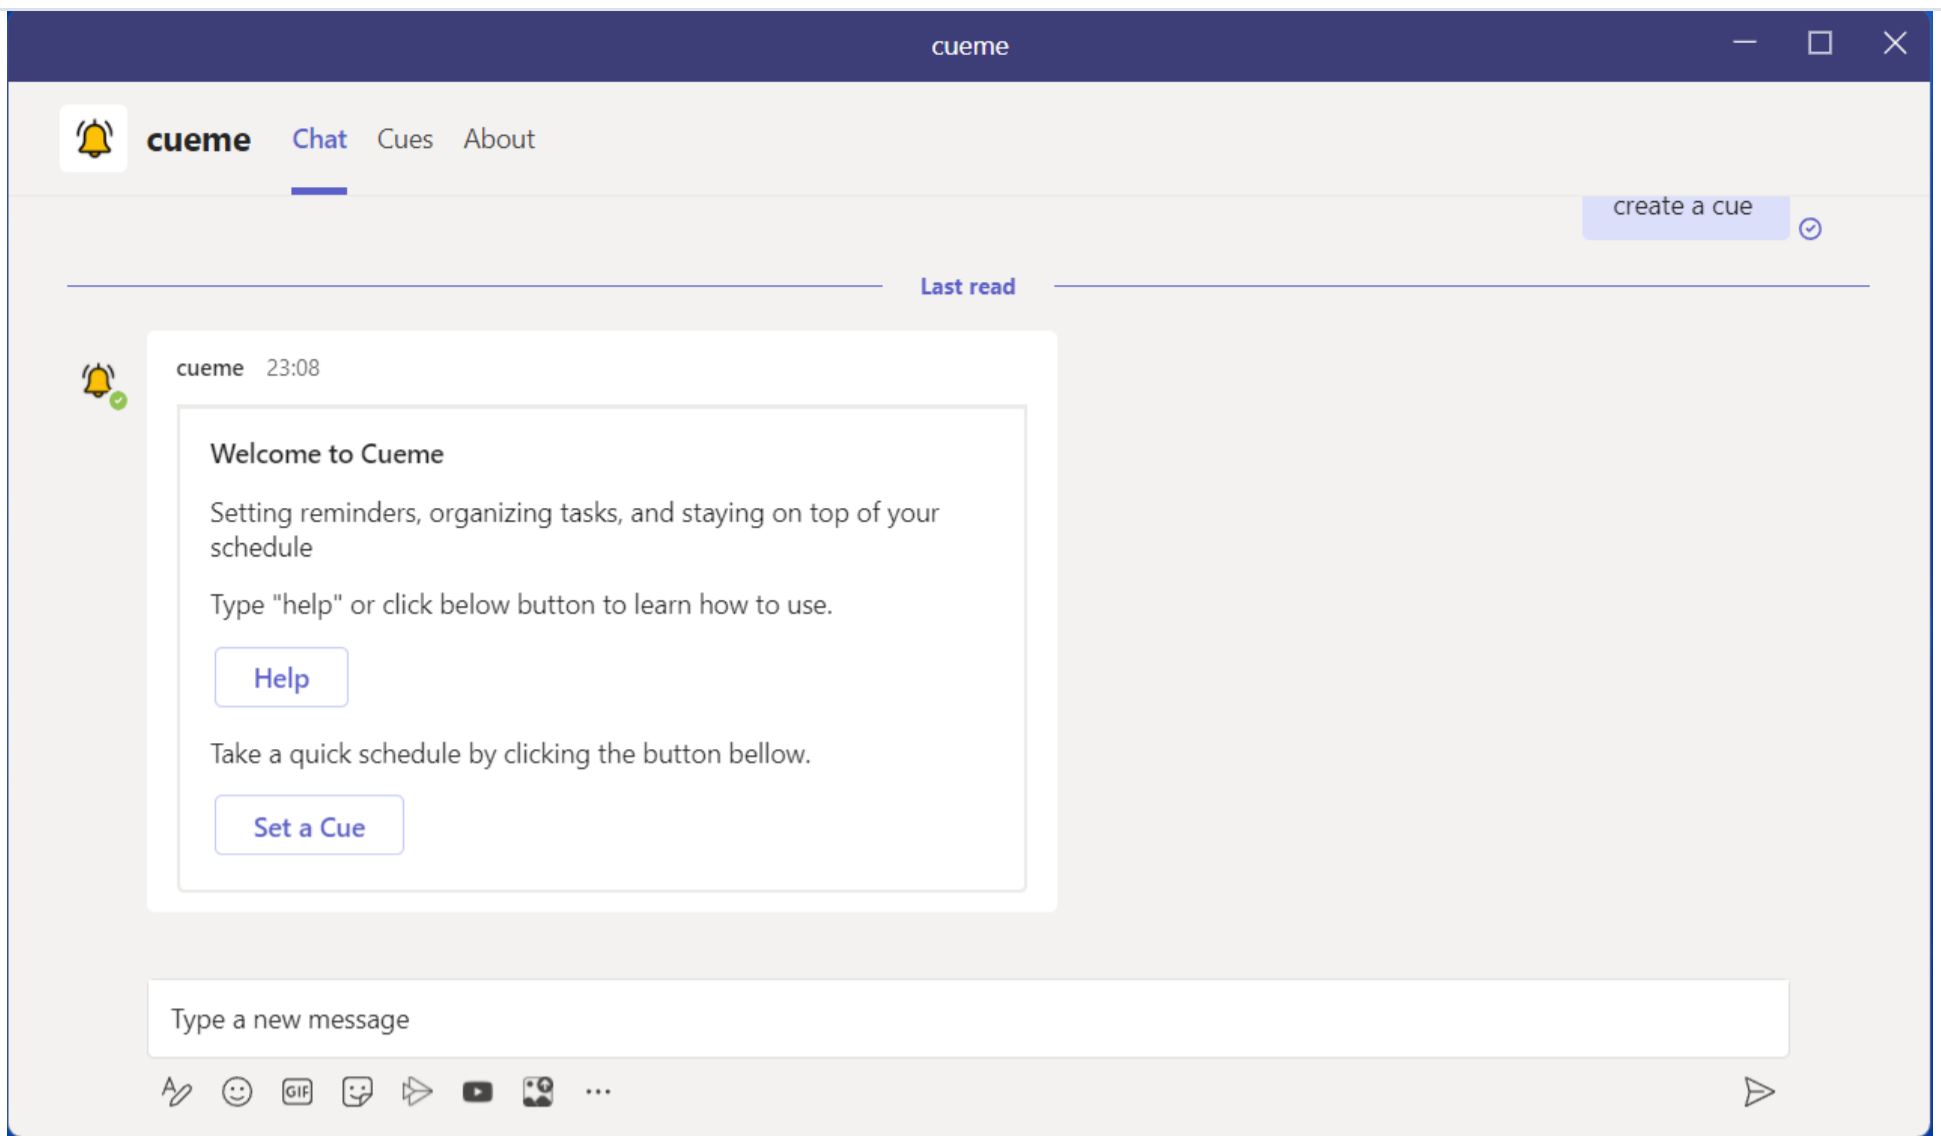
cueme

cueme Chat Cues About

create a cue

Last read

cueme 23:08

Welcome to Cueme

Setting reminders, organizing tasks, and staying on top of your schedule

Type "help" or click below button to learn how to use.

Help

Take a quick schedule by clicking the button bellow.

Set a Cue

Type a new message

GIF

...